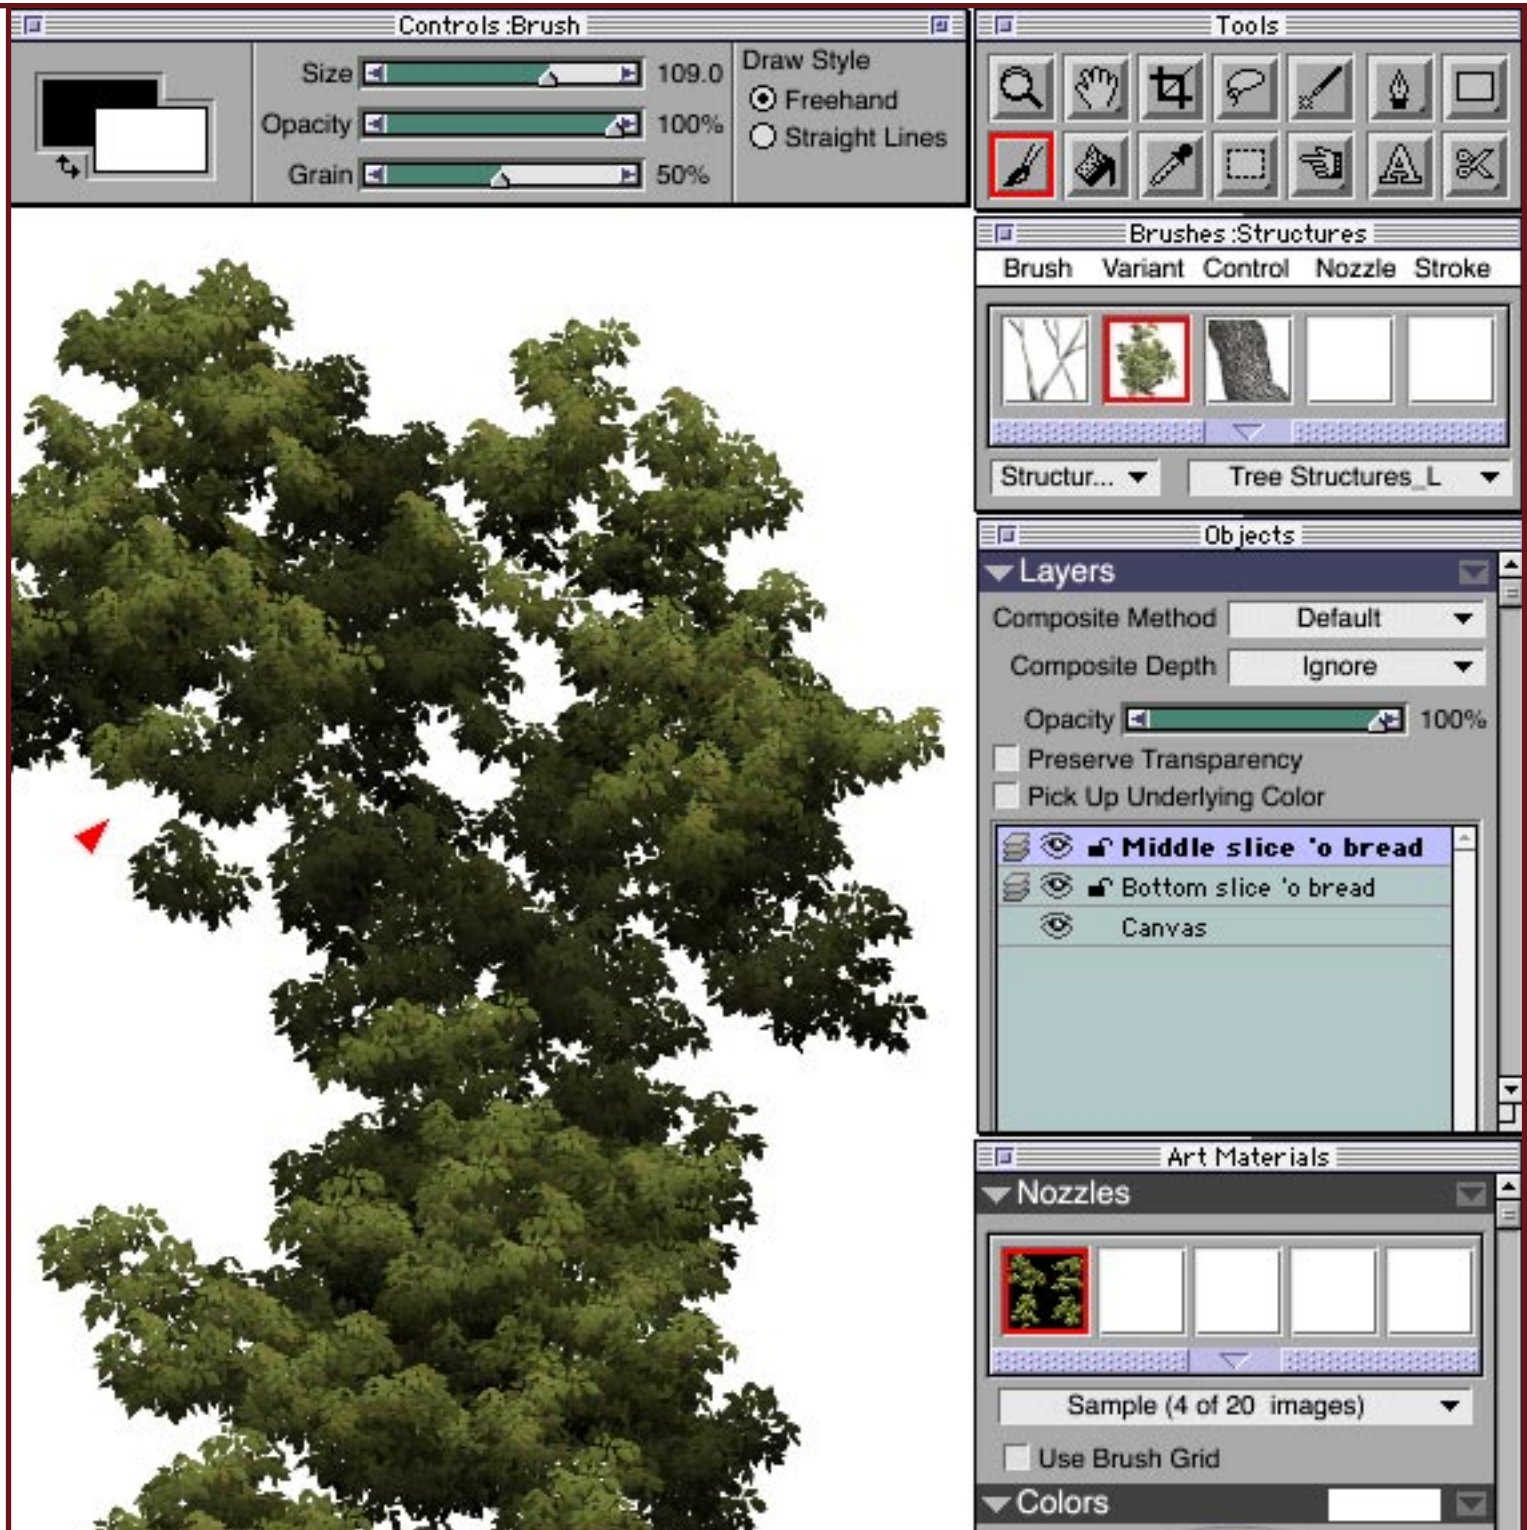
Controls :Brush

Size 109.0
Opacity 100%
Grain 50%

Draw Style
Freehand
Straight Lines

Tools

Brushes :Structures

Brush Variant Control Nozzle Stroke

Structur...
Tree Structures_L

Objects

Layers

Composite Method Default
Composite Depth Ignore
Opacity 100%
Preserve Transparency
Pick Up Underlying Color

Middle slice 'o bread
Bottom slice 'o bread
Canvas

Art Materials

Nozzles

Sample (4 of 20 images)

Use Brush Grid

Colors